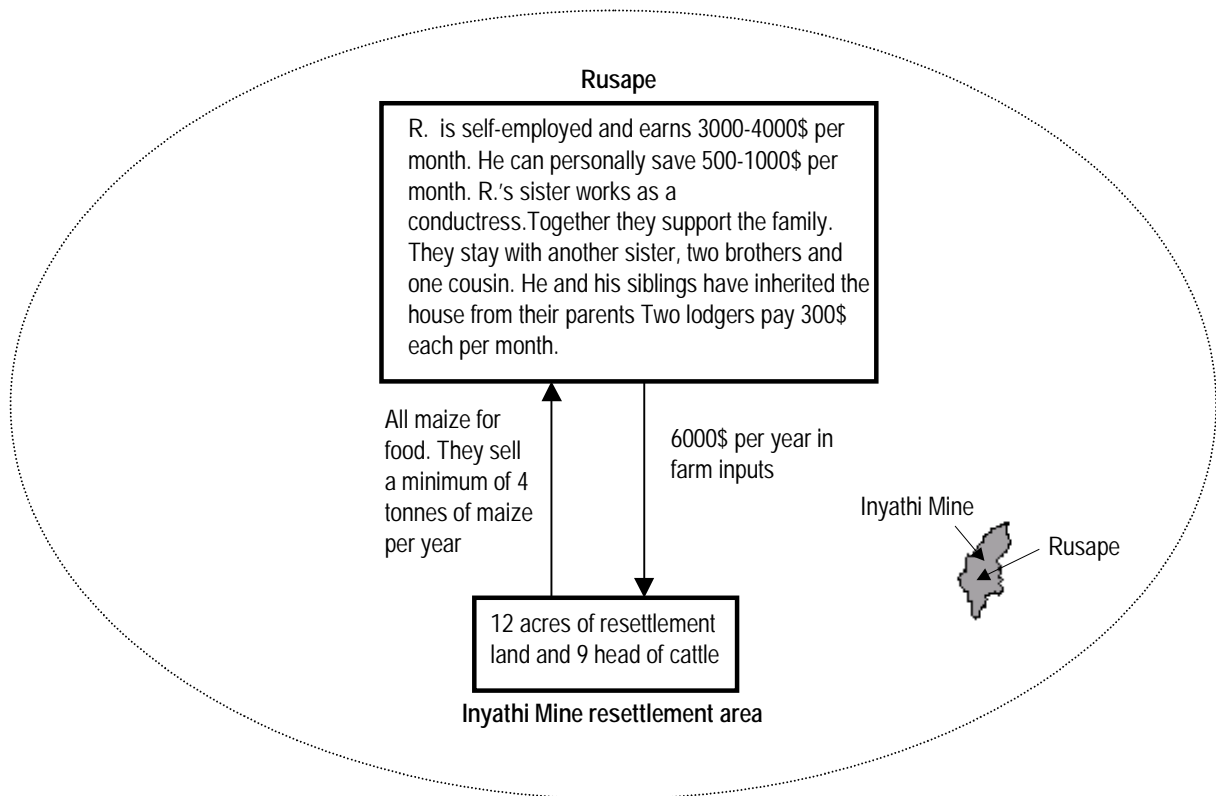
Rusape

R. is self-employed and earns 3000-4000$ per month. He can personally save 500-1000$ per month. R.'s sister works as a conductress.Together they support the family. They stay with another sister, two brothers and one cousin. He and his siblings have inherited the house from their parents Two lodgers pay 300$ each per month.

All maize for food. They sell a minimum of 4 tonnes of maize per year

6000$ per year in farm inputs

Inyathi Mine

Rusape

12 acres of resettlement land and 9 head of cattle

Inyathi Mine resettlement area